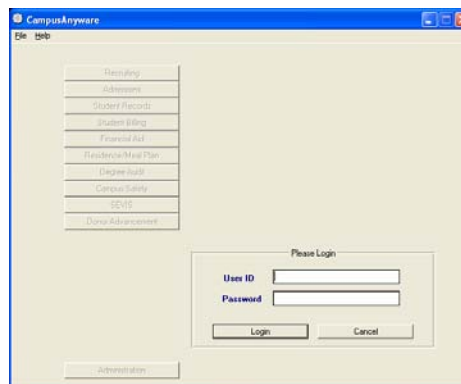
CampusAnyware

File Help

Recruiting
Admissions
Student Records
Student Billing
Financial Aid
Residence/Meal Plan
Degree Audit
Campus Safety
SEVIS
Donor Advancement

Please Login

User ID

Password

Login

Cancel

Administration